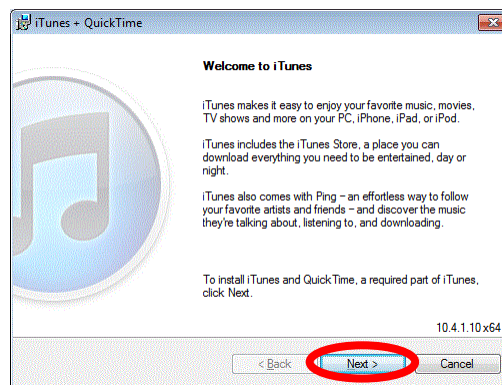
iTunes + QuickTime

Welcome to iTunes

iTunes makes it easy to enjoy your favorite music, movies, TV shows and more on your PC, iPhone, iPad, or iPod.

iTunes includes the iTunes Store, a place you can download everything you need to be entertained, day or night.

iTunes also comes with Ping – an effortless way to follow your favorite artists and friends – and discover the music they're talking about, listening to, and downloading.

To install iTunes and QuickTime, a required part of iTunes, click Next.

10.4.1.10 x64

< Back

Next >

Cancel